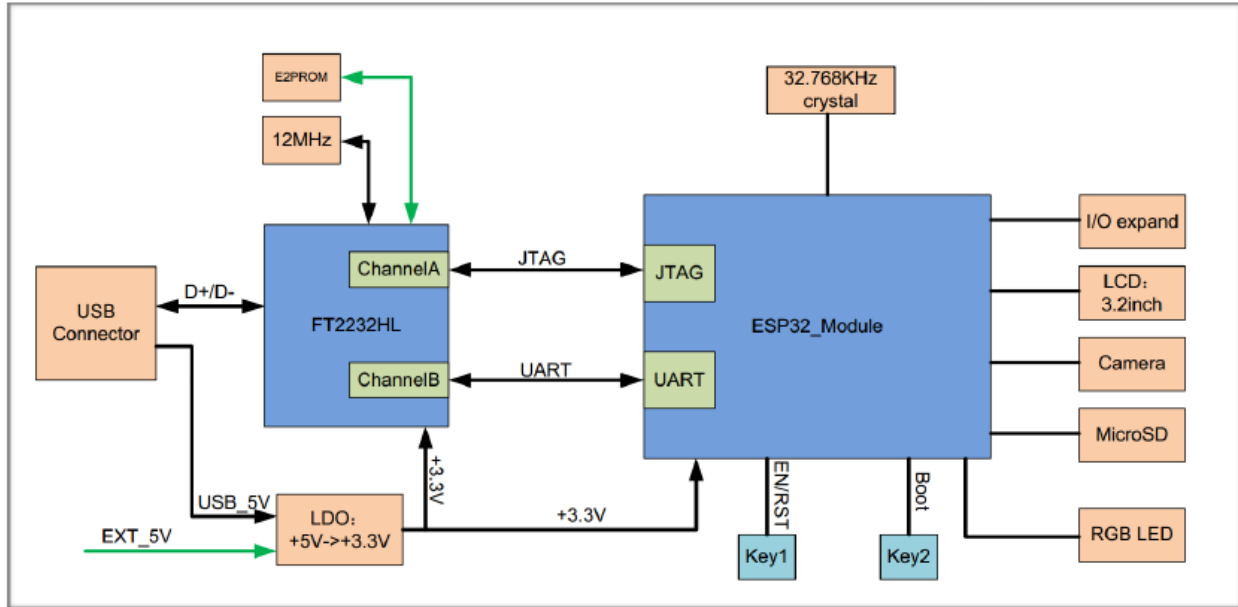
E2PROM

12MHz

32.768KHz crystal

USB Connector

D+/D-

FT2232HL

ChannelA

ChannelB

JTAG

UART

JTAG

UART

ESP32_Module

I/O expand

LCD：3.2inch

Camera

MicroSD

RGB LED

+3.3V

USB_5V

EXT_5V

LDO：+5V->+3.3V

+3.3V

EN/RST

Boot

Key1

Key2